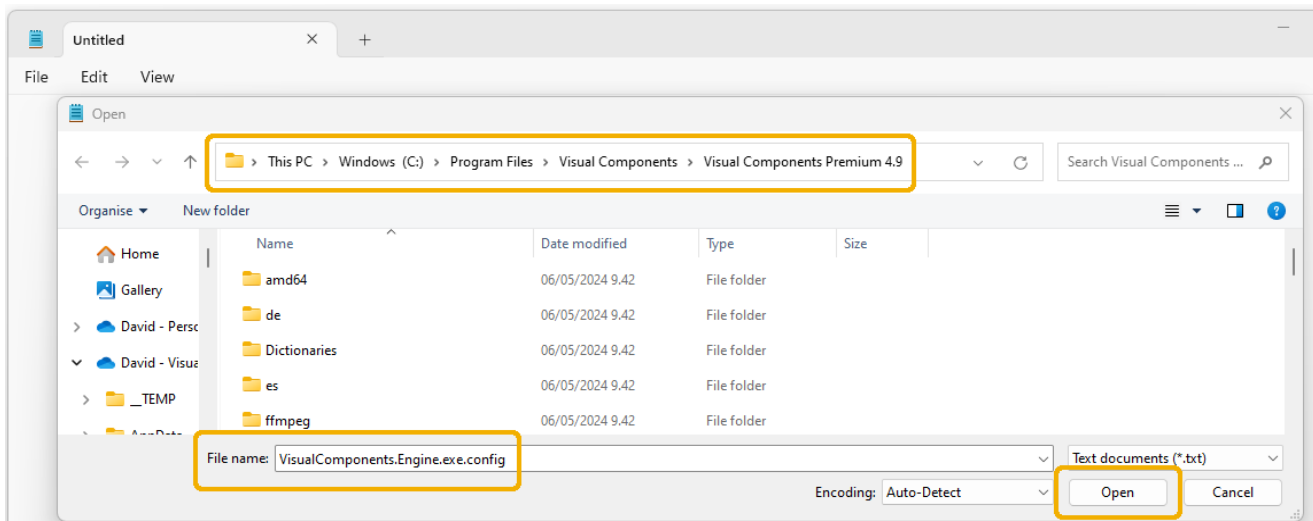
Untitled

File Edit View

Open

This PC > Windows (C:) > Program Files > Visual Components > Visual Components Premium 4.9

Search Visual Components ...

Organise ▾ New folder

Home

Gallery

David - Perso

David - Visua

__TEMP

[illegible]

| Name | Date modified | Type | Size |
|---|---|---|---|
| amd64 | 06/05/2024 9.42 | File folder | |
| de | 06/05/2024 9.42 | File folder | |
| Dictionaries | 06/05/2024 9.42 | File folder | |
| es | 06/05/2024 9.42 | File folder | |
| ffmpeg | 06/05/2024 9.42 | File folder | |

File name: VisualComponents.Engine.exe.config

Text documents (*.txt)

Encoding: Auto-Detect

Open

Cancel